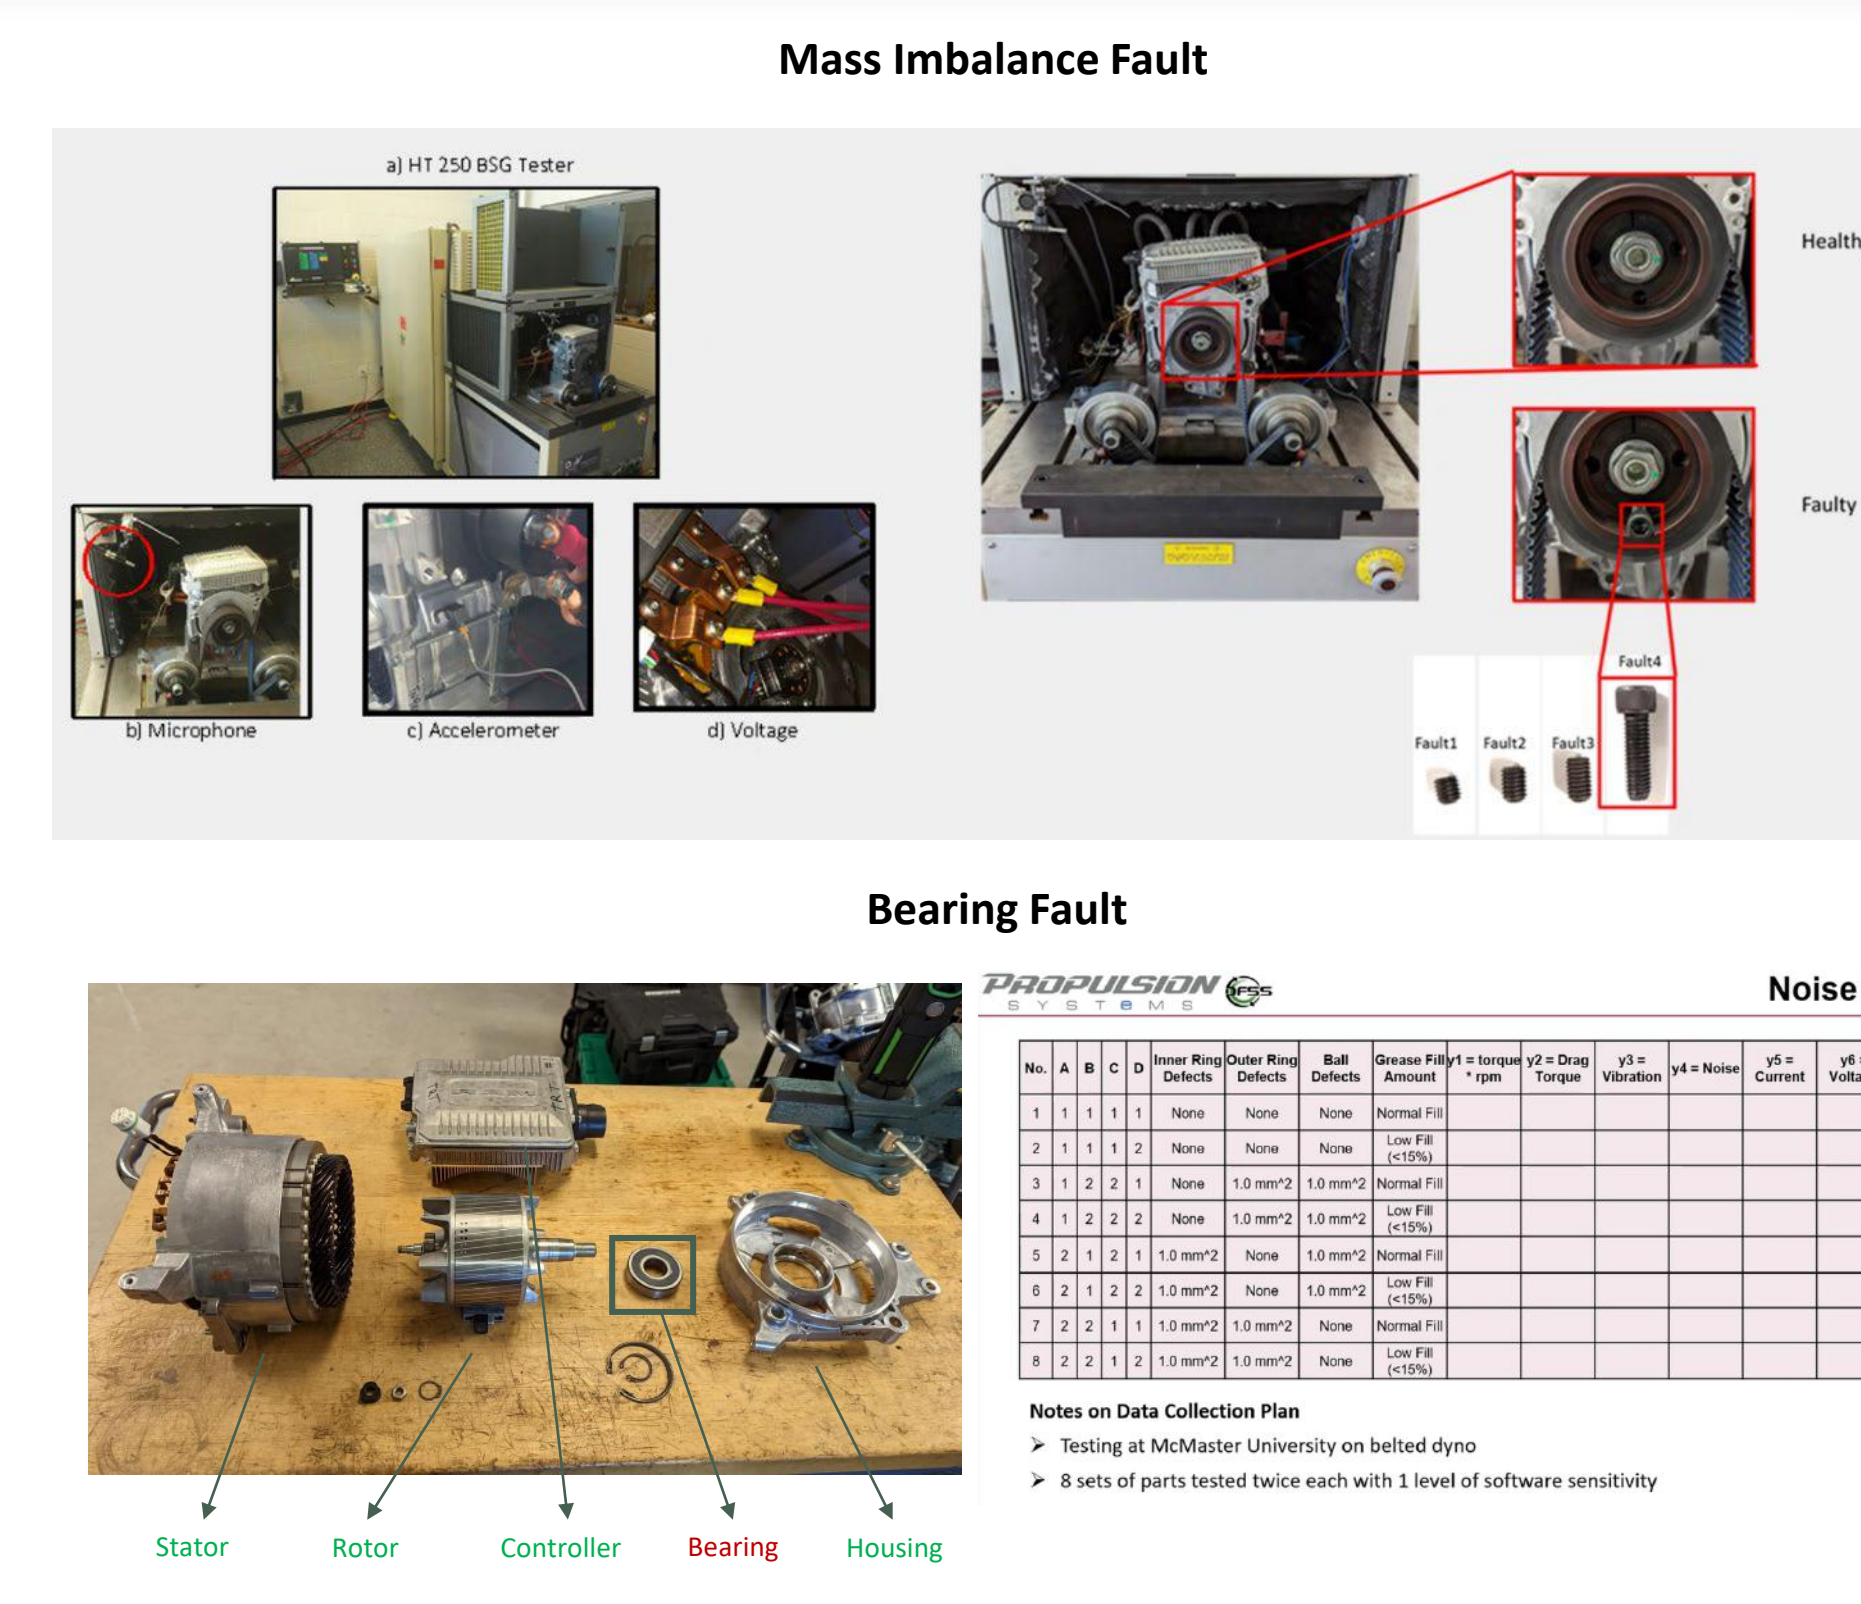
Mass Imbalance Fault

a) HT 250 BSG Tester

b) Microphone

c) Accelerometer

d) Voltage

Health

Faulty

Fault4

Fault1 Fault2 Fault3

Bearing Fault

PROPULSION SYSTEMS FSS

Noise

| No. | A | B | C | D | Inner Ring Defects | Outer Ring Defects | Ball Defects | Grease Fill Amount | y1 = torque * rpm | y2 = Drag Torque | y3 = Vibration | y4 = Noise | y5 = Current | y6 Volta |
|---|---|---|---|---|---|---|---|---|---|---|---|---|---|---|
| 1 | 1 | 1 | 1 | 1 | None | None | None | Normal Fill | | | | | | |
| 2 | 1 | 1 | 1 | 2 | None | None | None | Low Fill (<15%) | | | | | | |
| 3 | 1 | 2 | 2 | 1 | None | 1.0 mm^2 | 1.0 mm^2 | Normal Fill | | | | | | |
| 4 | 1 | 2 | 2 | 2 | None | 1.0 mm^2 | 1.0 mm^2 | Low Fill (<15%) | | | | | | |
| 5 | 2 | 1 | 2 | 1 | 1.0 mm^2 | None | 1.0 mm^2 | Normal Fill | | | | | | |
| 6 | 2 | 1 | 2 | 2 | 1.0 mm^2 | None | 1.0 mm^2 | Low Fill (<15%) | | | | | | |
| 7 | 2 | 2 | 1 | 1 | 1.0 mm^2 | 1.0 mm^2 | None | Normal Fill | | | | | | |
| 8 | 2 | 2 | 1 | 2 | 1.0 mm^2 | 1.0 mm^2 | None | Low Fill (<15%) | | | | | | |

Notes on Data Collection Plan
➢ Testing at McMaster University on belted dyno
➢ 8 sets of parts tested twice each with 1 level of software sensitivity

Stator Rotor Controller Bearing Housing